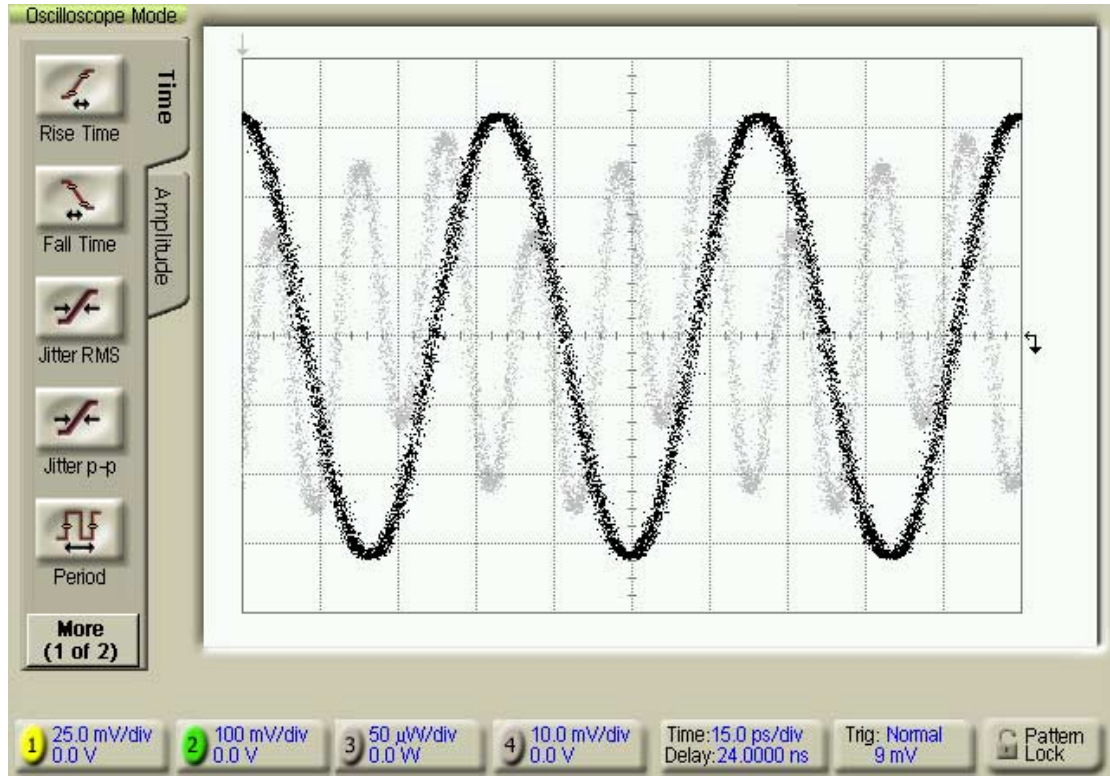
Oscilloscope Mode

Time

Amplitude

Rise Time

Fall Time

Jitter RMS

Jitter p-p

Period

More (1 of 2)

1 25.0 mV/div 0.0 V

2 100 mV/div 0.0 V

3 50 μW/div 0.0 W

4 10.0 mV/div 0.0 V

Time: 15.0 ps/div Delay: 24.0000 ns

Trig: Normal 9 mV

Pattern Lock